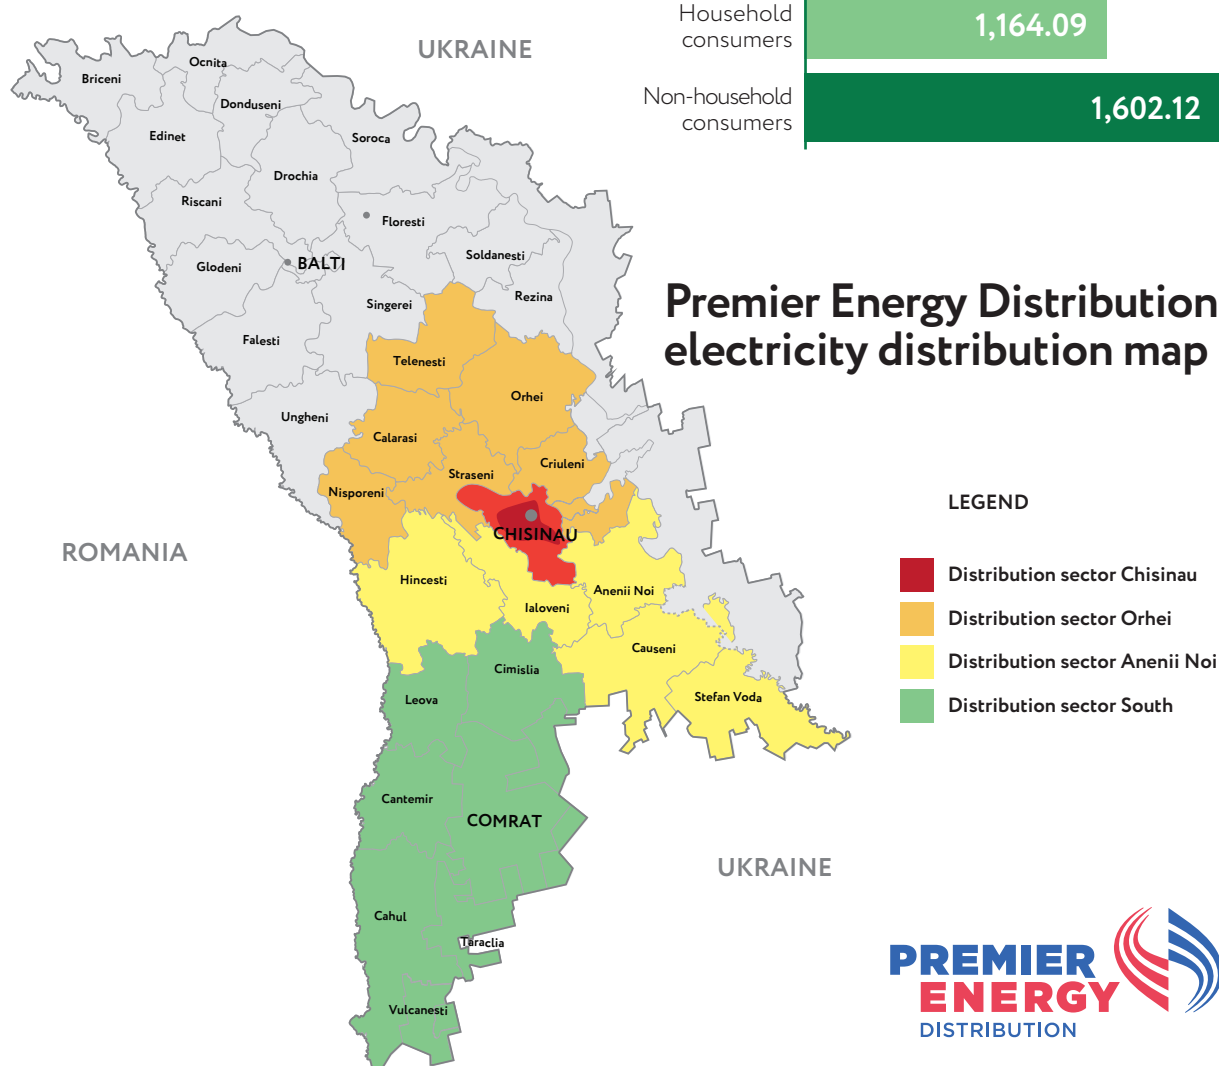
Household consumers
1,164.09
Non-household consumers
1,602.12

UKRAINE

Briceni
Ocnita
Donduseni
Edinet
Soroca
Drochia
Riscani
Floresti
Soldanesti
Glodeni
BALTI
Rezina
Singerei
Falesti
Telenesti
Orhei
Ungheni
Calarasi
Criuleni
Straseni
Nisporeni
CHISINAU
Hincesti
Anenii Noi
Ialoveni
Causeni
Cimislia
Stefan Voda
Leova
Cantemir
COMRAT
Cahul
Taraclia
Vulcanesti

ROMANIA

UKRAINE

Premier Energy Distribution electricity distribution map

LEGEND
Distribution sector Chisinau
Distribution sector Orhei
Distribution sector Anenii Noi
Distribution sector South

PREMIER ENERGY DISTRIBUTION